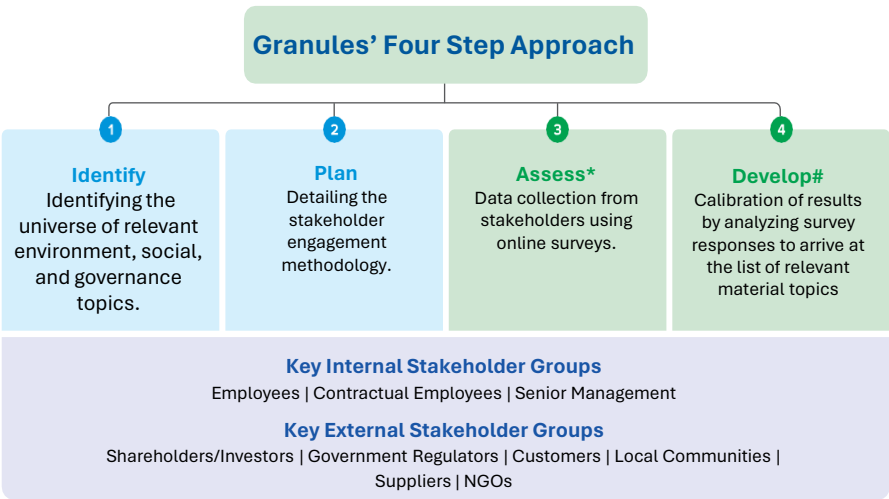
Granules' Four Step Approach

1

Identify

Identifying the universe of relevant environment, social, and governance topics.

2

Plan

Detailing the stakeholder engagement methodology.

3

Assess*

Data collection from stakeholders using online surveys.

4

Develop#

Calibration of results by analyzing survey responses to arrive at the list of relevant material topics

Key Internal Stakeholder Groups

Employees | Contractual Employees | Senior Management

Key External Stakeholder Groups

Shareholders/Investors | Government Regulators | Customers | Local Communities | Suppliers | NGOs